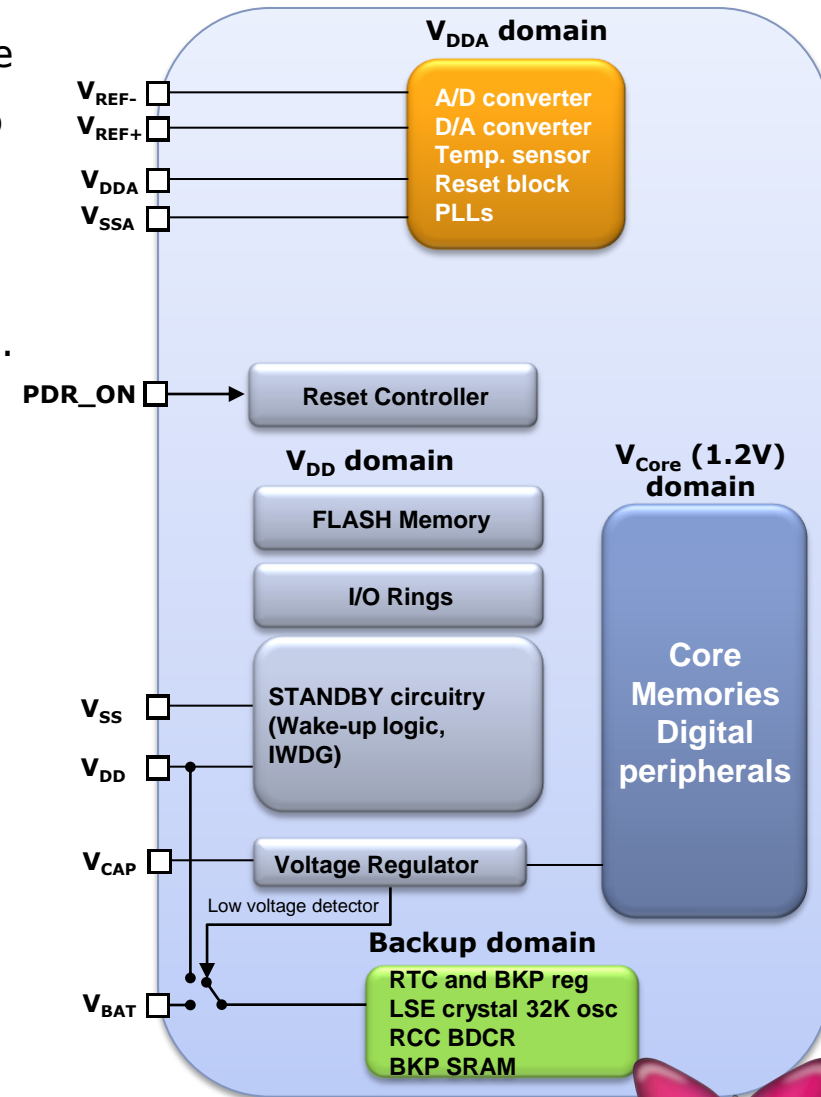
$V_{DDA}$ domain

$V_{REF-}$

$V_{REF+}$

$V_{DDA}$

$V_{SSA}$

A/D converter
D/A converter
Temp. sensor
Reset block
PLLs

PDR_ON

Reset Controller

$V_{DD}$ domain

$V_{Core}$ (1.2V) domain

FLASH Memory

I/O Rings

$V_{SS}$

$V_{DD}$

STANDBY circuitry (Wake-up logic, IWDG)

Core
Memories
Digital
peripherals

$V_{CAP}$

Voltage Regulator

Low voltage detector

Backup domain

$V_{BAT}$

RTC and BKP reg
LSE crystal 32K osc
RCC BDCR
BKP SRAM